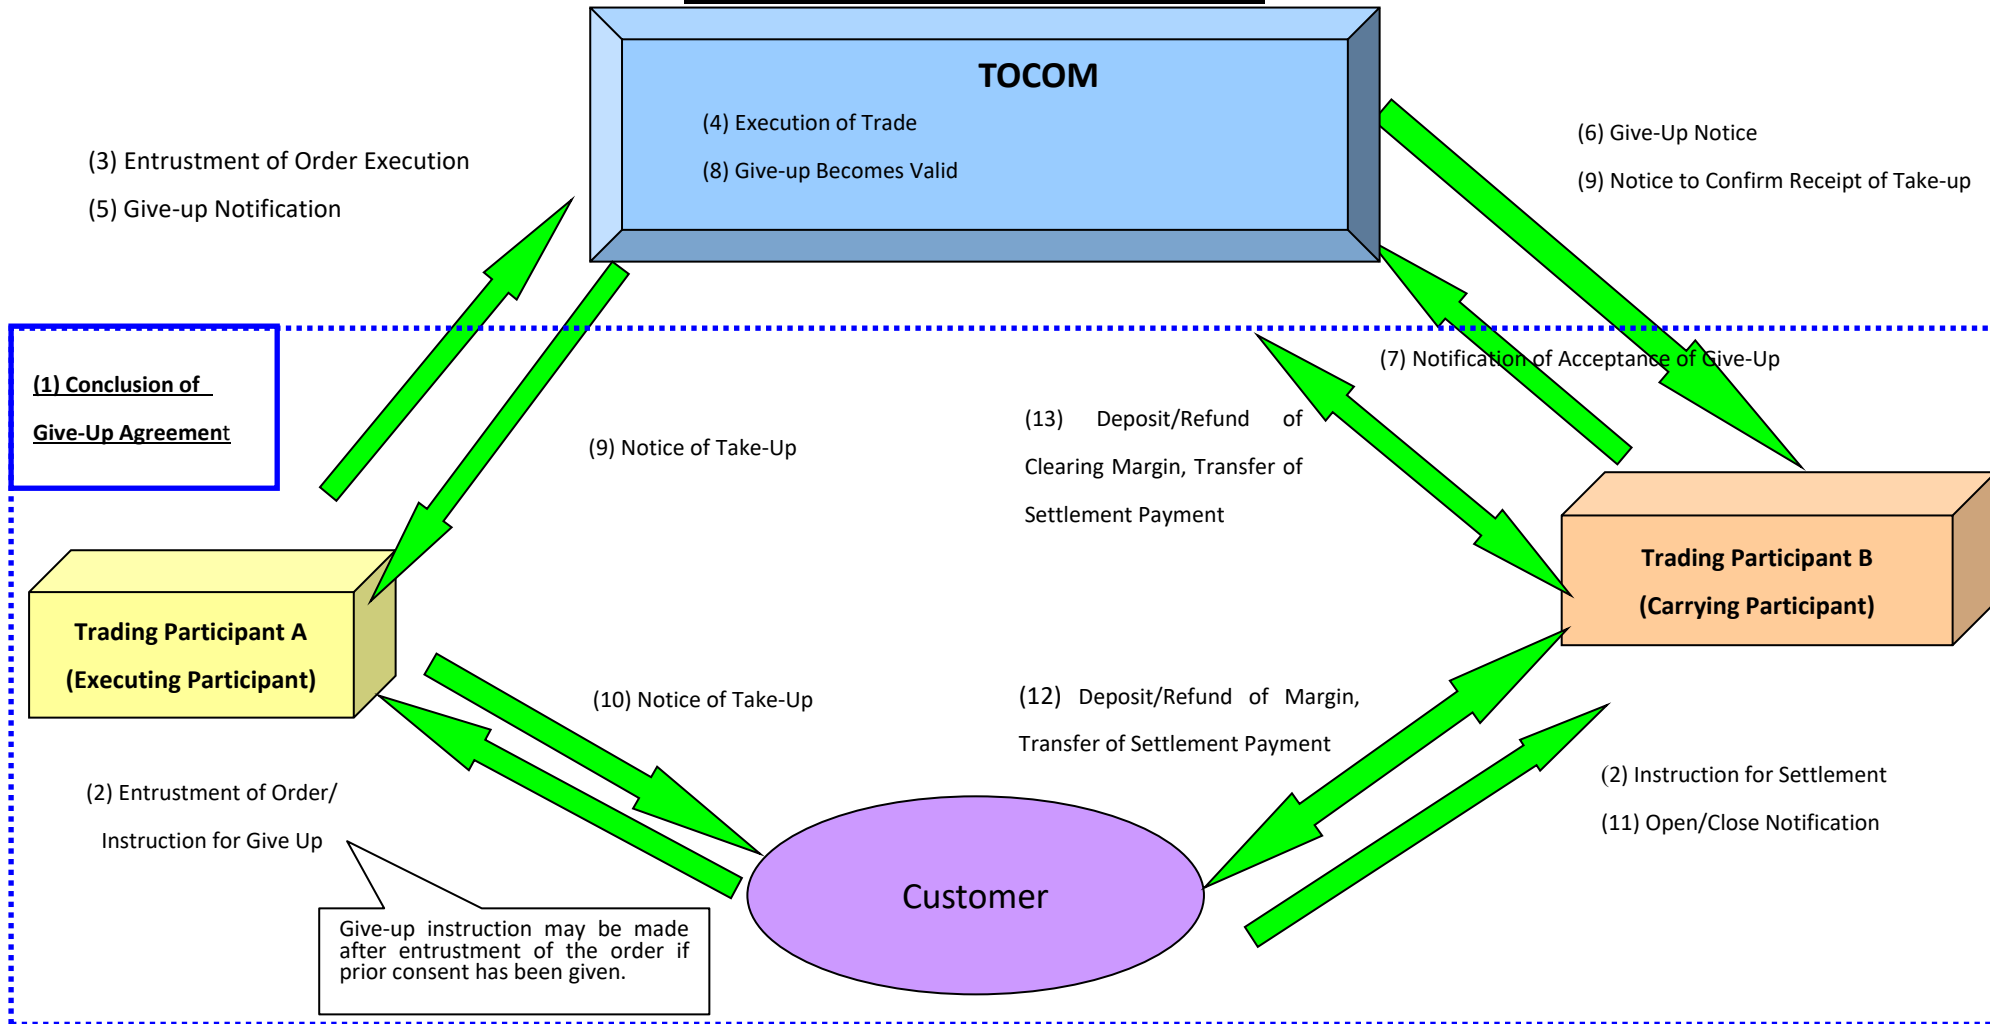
TOCOM

(4) Execution of Trade

(8) Give-up Becomes Valid

(3) Entrustment of Order Execution

(5) Give-up Notification

(6) Give-Up Notice

(9) Notice to Confirm Receipt of Take-up

(1) Conclusion of Give-Up Agreement

(7) Notification of Acceptance of Give-Up

(9) Notice of Take-Up

(13) Deposit/Refund of Clearing Margin, Transfer of Settlement Payment

Trading Participant B (Carrying Participant)

Trading Participant A (Executing Participant)

(10) Notice of Take-Up

(12) Deposit/Refund of Margin, Transfer of Settlement Payment

(2) Instruction for Settlement

(11) Open/Close Notification

(2) Entrustment of Order/ Instruction for Give Up

Give-up instruction may be made after entrustment of the order if prior consent has been given.

Customer